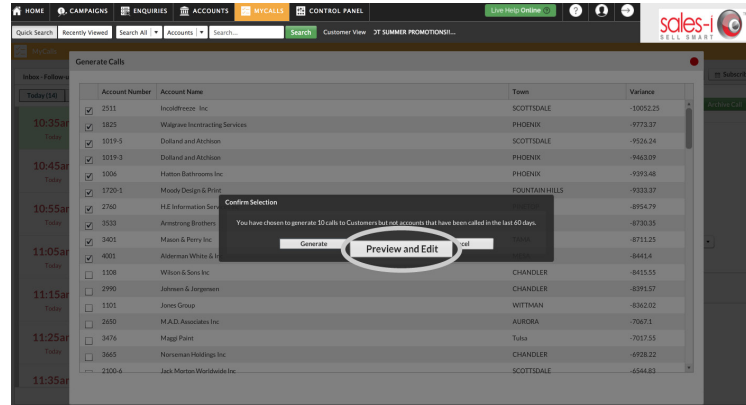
HOME CAMPAIGNS ENQUIRIES ACCOUNTS MYCALLS CONTROL PANEL Live Help Online

sales-i SELL SMART

Quick Search Recently Viewed Search All Accounts Search... Search Customer View OT SUMMER PROMOTIONS!!...

MyCalls

Inbox - Follow u

Today (14)

10:35am Today

10:45am Today

10:55am Today

11:05am Today

11:15am Today

11:25am Today

11:35am

Subscri

Active Call

Generate Calls

| | Account Number | Account Name | Town | Variance |
|---|---|---|---|---|
| ☑ | 2511 | Incoldfreeze Inc | SCOTTSDALE | -10052.25 |
| ☑ | 1825 | Walgrave Incontracting Services | PHOENIX | -9773.37 |
| ☑ | 1019-5 | Dolland and Atchison | SCOTTSDALE | -9526.24 |
| ☑ | 1019-3 | Dolland and Atchison | PHOENIX | -9463.09 |
| ☑ | 1006 | Hatton Bathrooms Inc | PHOENIX | -9393.48 |
| ☑ | 1720-1 | Moody Design & Print | FOUNTAIN HILLS | -9333.37 |
| ☑ | 2760 | H.E Information Serv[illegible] | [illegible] | -8954.79 |
| ☑ | 3533 | Armstrong Brothers | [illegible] | -8730.35 |
| ☑ | 3401 | Mason & Perry Inc | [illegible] | -8711.25 |
| ☑ | 4001 | Alderman White & In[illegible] | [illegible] | -8441.4 |
| ☐ | 1108 | Wilson & Sons Inc | CHANDLER | -8415.55 |
| ☐ | 2990 | Johnson & Jorgensen | CHANDLER | -8391.57 |
| ☐ | 1101 | Jones Group | WITTMAN | -8362.02 |
| ☐ | 2650 | M.A.D. Associates Inc | AURORA | -7067.1 |
| ☐ | 3476 | Maggi Paint | Tulsa | -7017.55 |
| ☐ | 3665 | Norseman Holdings Inc | CHANDLER | -6928.22 |
| ☐ | 2100-6 | Jack Morton Worldwide Inc | SCOTTSDALE | -6544.83 |

Confirm Selection

You have chosen to generate 10 calls to Customers but not accounts that have been called in the last 60 days.

Generate Preview and Edit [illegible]cel